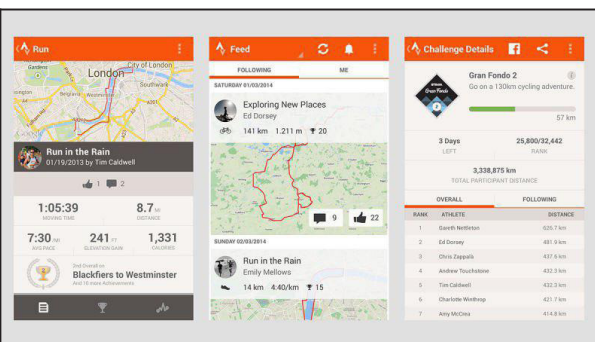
Run

London
City of London
Southwark

Run in the Rain
01/19/2013 by Tim Caldwell

1 2

1:05:39
MOVING TIME
8.7 mi
DISTANCE

7:30 /mi
AVG PACE
241 ft
ELEVATION GAIN
1,331
CALORIES

2nd Overall on
Blackfiers to Westminster
And 16 more Achievements

Feed

FOLLOWING
ME

SATURDAY 01/03/2014

Exploring New Places
Ed Dorsey
141 km 1.211 m 20

9 22

SUNDAY 02/03/2014

Run in the Rain
Emily Mellows
14 km 4:40/km 15

Challenge Details

Gran Fondo 2
Go on a 130km cycling adventure.
57 km

3 Days
LEFT
25,800/32,442
RANK

3,338,875 km
TOTAL PARTICIPANT DISTANCE

OVERALL
FOLLOWING

| RANK | ATHLETE | DISTANCE |
|---|---|---|
| 1 | Gareth Nettleton | 626.7 km |
| 2 | Ed Dorsey | 481.9 km |
| 3 | Chris Zappala | 437.6 km |
| 4 | Andrew Touchstone | 432.3 km |
| 5 | Tim Caldwell | 432.3 km |
| 6 | Charlotte Winthrop | 421.7 km |
| 7 | Amy McCrea | 414.8 km |